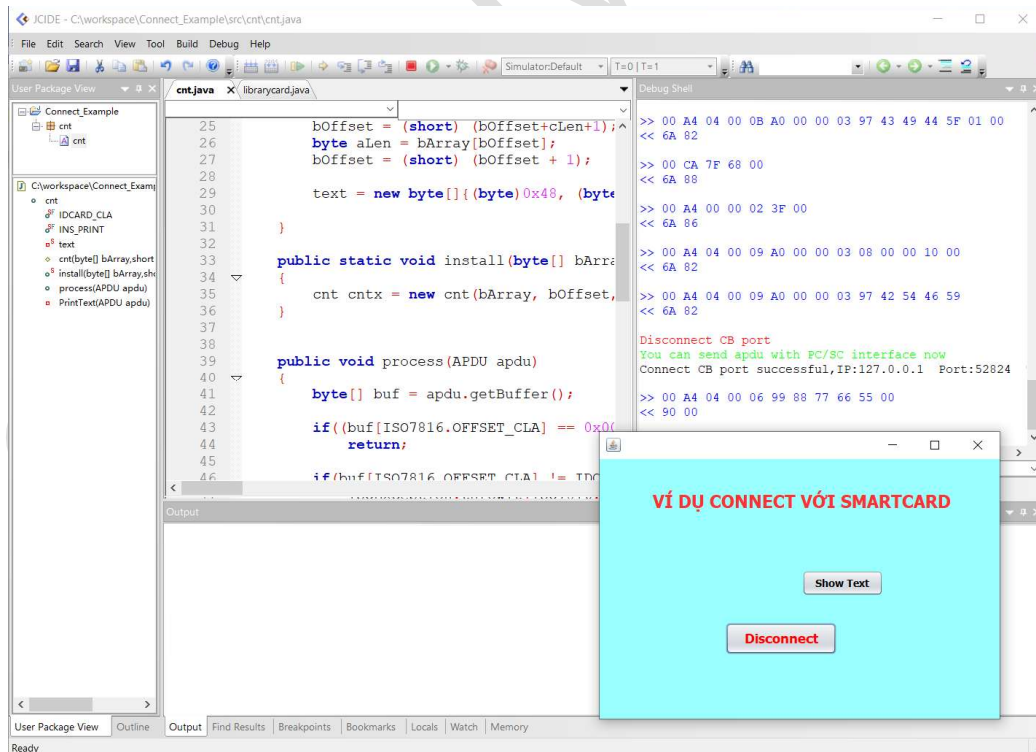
JCIDE - C:\workspace\Connect_Example\src\cnt\cnt.java

File Edit Search View Tool Build Debug Help

Simulator:Default T=0 | T=1

User Package View

Connect_Example
cnt
cnt

C:\workspace\Connect_Examp
cnt
IDCARD_CLA
INS_PRINT
text
cnt(byte[] bArray,short
install(byte[] bArray,sh
process(APDU apdu)
PrintText(APDU apdu)

cnt.java librarycard.java

25 bOffset = (short) (bOffset+cLen+1);
26 byte aLen = bArray[bOffset];
27 bOffset = (short) (bOffset + 1);
28
29 text = new byte[]{(byte)0x48, (byte
30
31 }
32
33 public static void install(byte[] bArra
34 {
35 cnt cntx = new cnt(bArray, bOffset,
36 }
37
38
39 public void process(APDU apdu)
40 {
41 byte[] buf = apdu.getBuffer();
42
43 if((buf[ISO7816.OFFSET_CLA] == 0x0(
44 return;
45
46 if(buf[ISO7816.OFFSET_CLA] != IDC

Debug Shell

>> 00 A4 04 00 0B A0 00 00 03 97 43 49 44 5F 01 00
<< 6A 82

>> 00 CA 7F 68 00
<< 6A 88

>> 00 A4 00 00 02 3F 00
<< 6A 86

>> 00 A4 04 00 09 A0 00 00 03 08 00 00 10 00
<< 6A 82

>> 00 A4 04 00 09 A0 00 00 03 97 42 54 46 59
<< 6A 82

Disconnect CB port
You can send apdu with PC/SC interface now
Connect CB port successful,IP:127.0.0.1 Port:52824

>> 00 A4 04 00 06 99 88 77 66 55 00
<< 90 00

Output

VÍ DỤ CONNECT VỚI SMARTCARD

Show Text

Disconnect

User Package View Outline

Output Find Results Breakpoints Bookmarks Locals Watch Memory

Ready